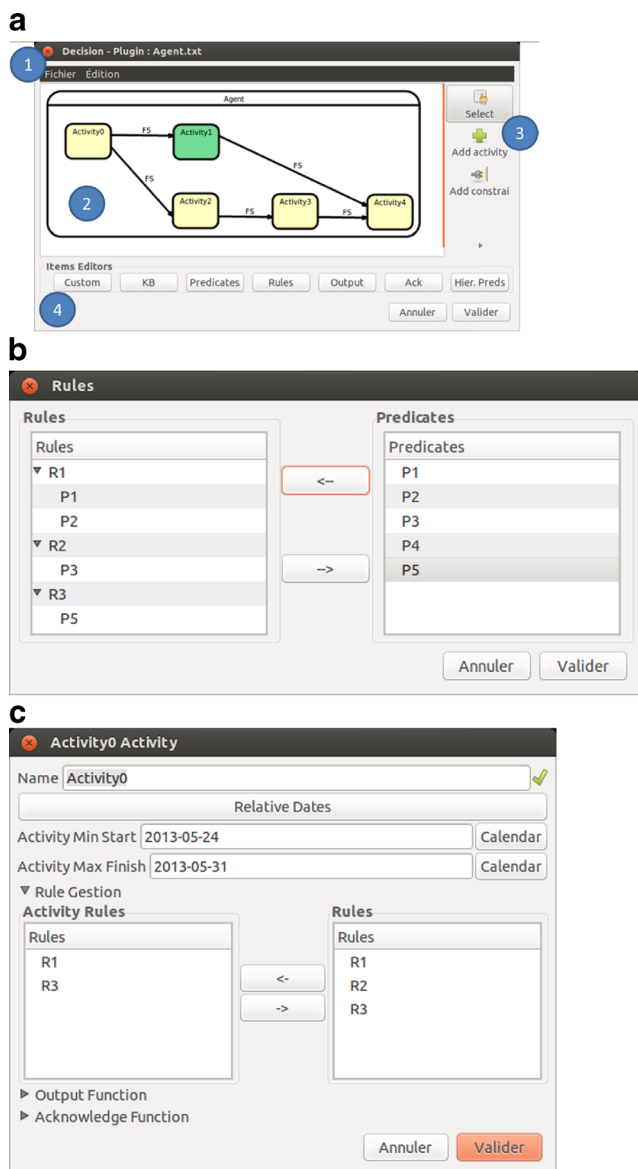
a

Decision - Plugin : Agent.txt

1

Fichier Édition

Agent

Activity0 FS Activity1

FS

FS

2

Activity2 FS Activity3 FS Activity4

Select

3

Add activity

Add constrai

Items Editors

Custom KB Predicates Rules Output Ack Hier. Preds

4

Annuler Valider

b

Rules

Rules

| Rules |
|---|
| ▾ R1 |
| P1 |
| P2 |
| ▾ R2 |
| P3 |
| ▾ R3 |
| P5 |

<--

-->

Predicates

| Predicates |
|---|
| P1 |
| P2 |
| P3 |
| P4 |
| P5 |

Annuler Valider

c

Activity0 Activity

Name Activity0

Relative Dates

Activity Min Start 2013-05-24 Calendar

Activity Max Finish 2013-05-31 Calendar

▾ Rule Gestion

Activity Rules

| Rules |
|---|
| R1 |
| R3 |

<-

->

Rules

| Rules |
|---|
| R1 |
| R2 |
| R3 |

▸ Output Function

▸ Acknowledge Function

Annuler Valider